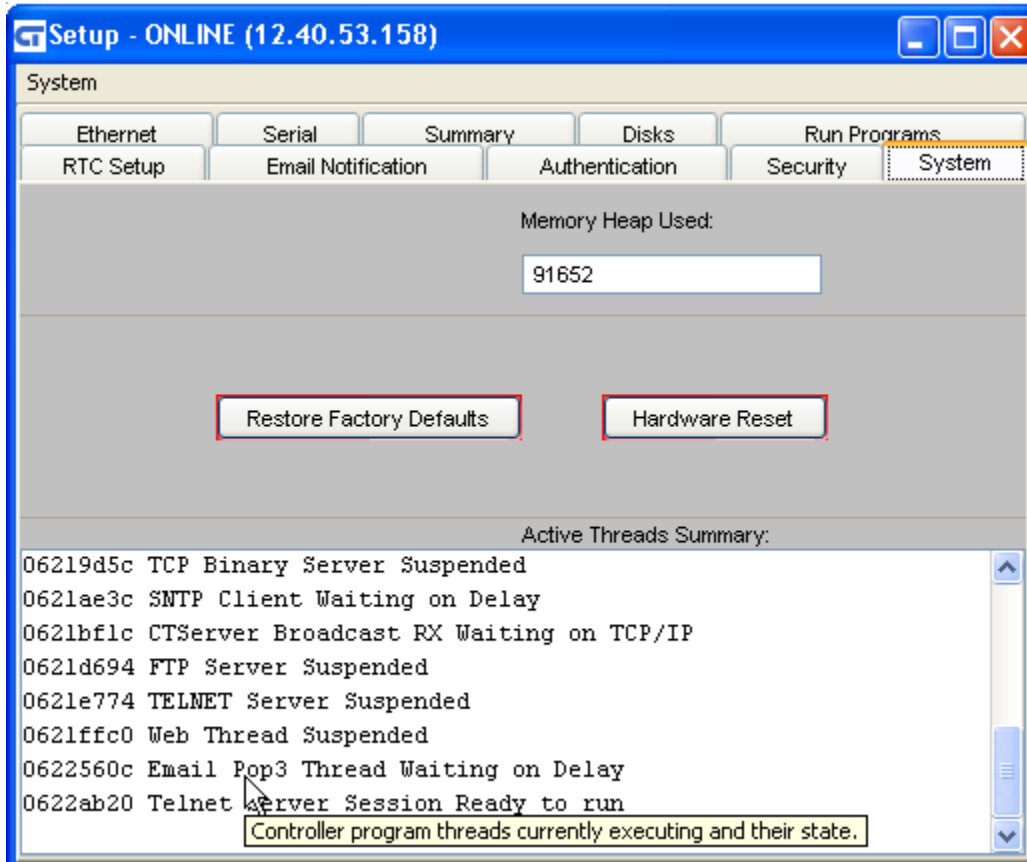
Setup - ONLINE (12.40.53.158)

System

Ethernet | Serial | Summary | Disks | Run Programs
RTC Setup | Email Notification | Authentication | Security | System

Memory Heap Used:

91652

Restore Factory Defaults

Hardware Reset

Active Threads Summary:

06219d5c TCP Binary Server Suspended
0621ae3c SNTP Client Waiting on Delay
0621bf1c CTServer Broadcast RX Waiting on TCP/IP
0621d694 FTP Server Suspended
0621e774 TELNET Server Suspended
0621ffc0 Web Thread Suspended
0622560c Email Pop3 Thread Waiting on Delay
0622ab20 Telnet Server Session Ready to run

Controller program threads currently executing and their state.